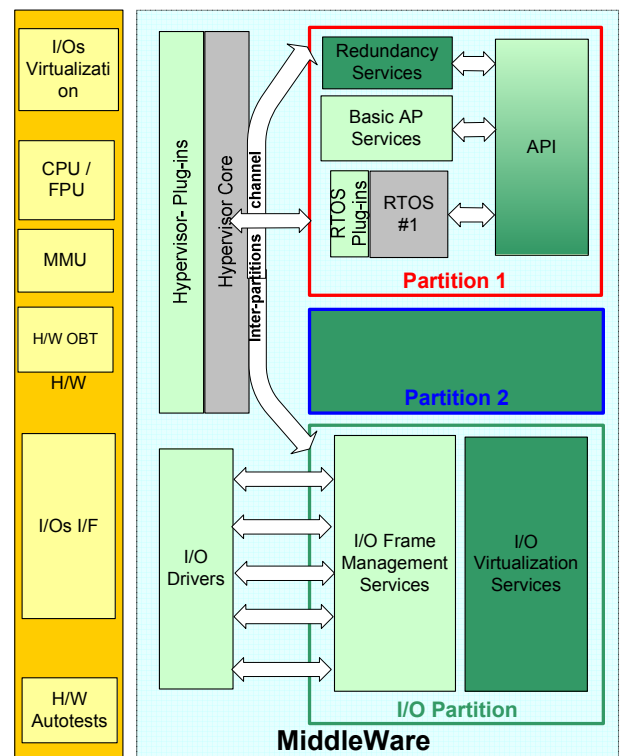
I/Os Virtualization

CPU / FPU

MMU

H/W OBT

H/W

I/Os I/F

H/W Autotests

Hypervisor- Plug-ins

Hypervisor Core

Inter-partitions channel

Redundancy Services

Basic AP Services

RTOS Plug-ins

RTOS #1

API

Partition 1

Partition 2

I/O Drivers

I/O Frame Management Services

I/O Virtualization Services

I/O Partition

MiddleWare